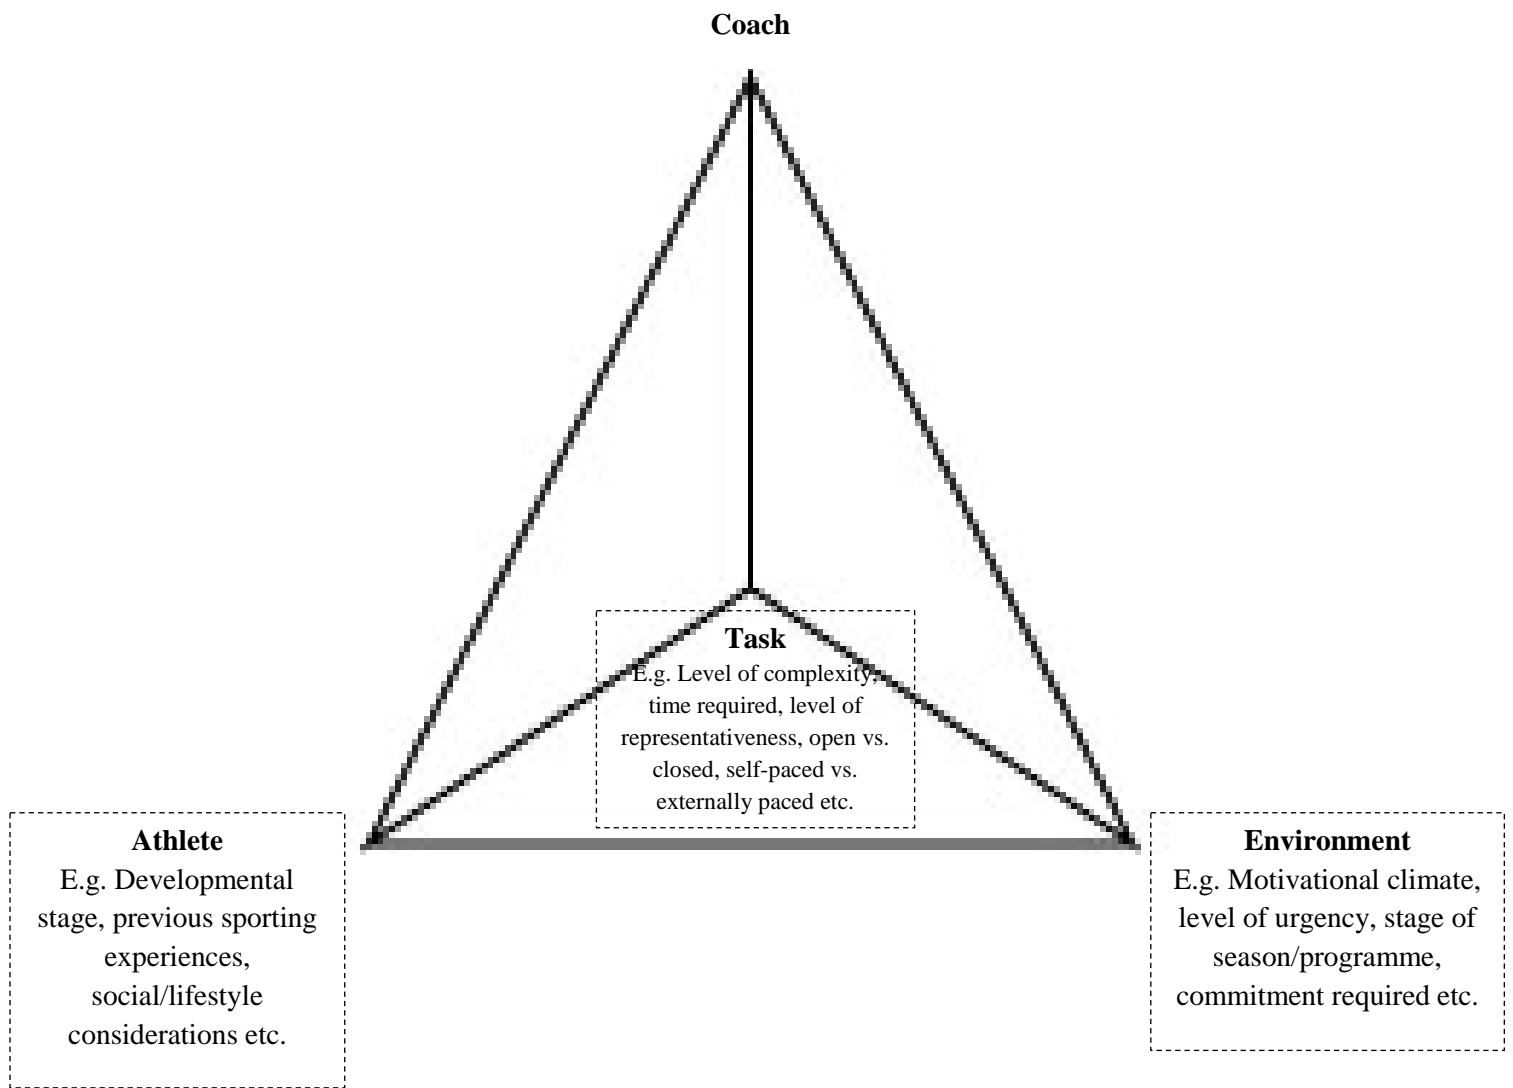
Coach

Task
E.g. Level of complexity, time required, level of representativeness, open vs. closed, self-paced vs. externally paced etc.

Athlete
E.g. Developmental stage, previous sporting experiences, social/lifestyle considerations etc.

Environment
E.g. Motivational climate, level of urgency, stage of season/programme, commitment required etc.